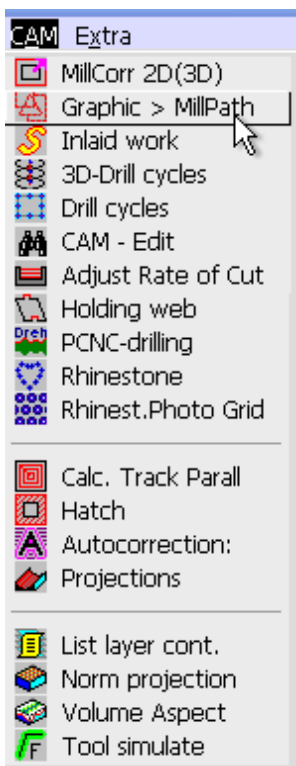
CAM Extra

MillCorr 2D(3D)
Graphic > MillPath
Inlaid work
3D-Drill cycles
Drill cycles
CAM - Edit
Adjust Rate of Cut
Holding web
Dreh
PCNC-drilling
Rhinestone
Rhinest.Photo Grid

Calc. Track Parall
Hatch
A
Autocorrection:
Projections

List layer cont.
Norm projection
Volume Aspect
F
Tool simulate